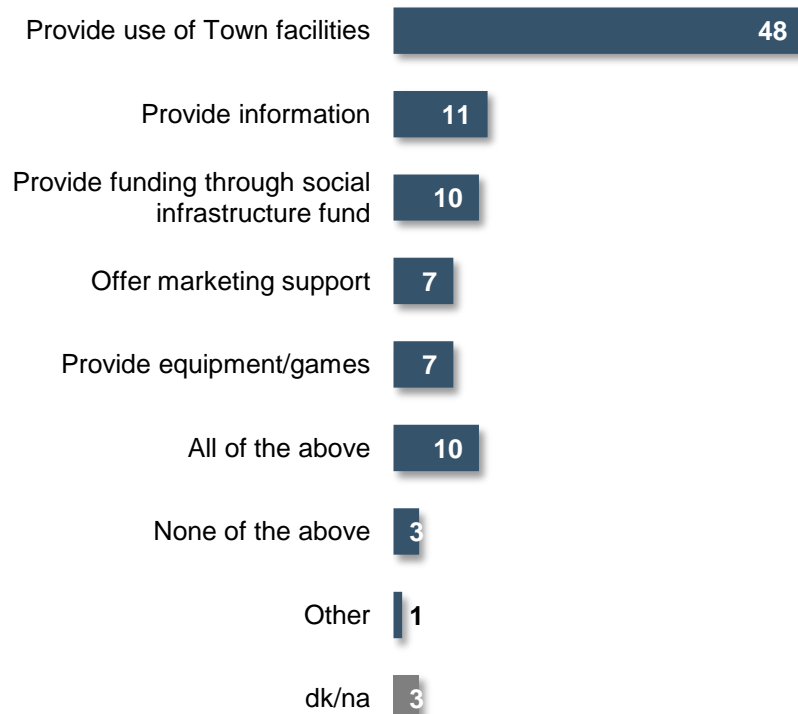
Provide use of Town facilities 48

Provide information 11

Provide funding through social infrastructure fund 10

Offer marketing support 7

Provide equipment/games 7

All of the above 10

None of the above 3

Other 1

dk/na 3